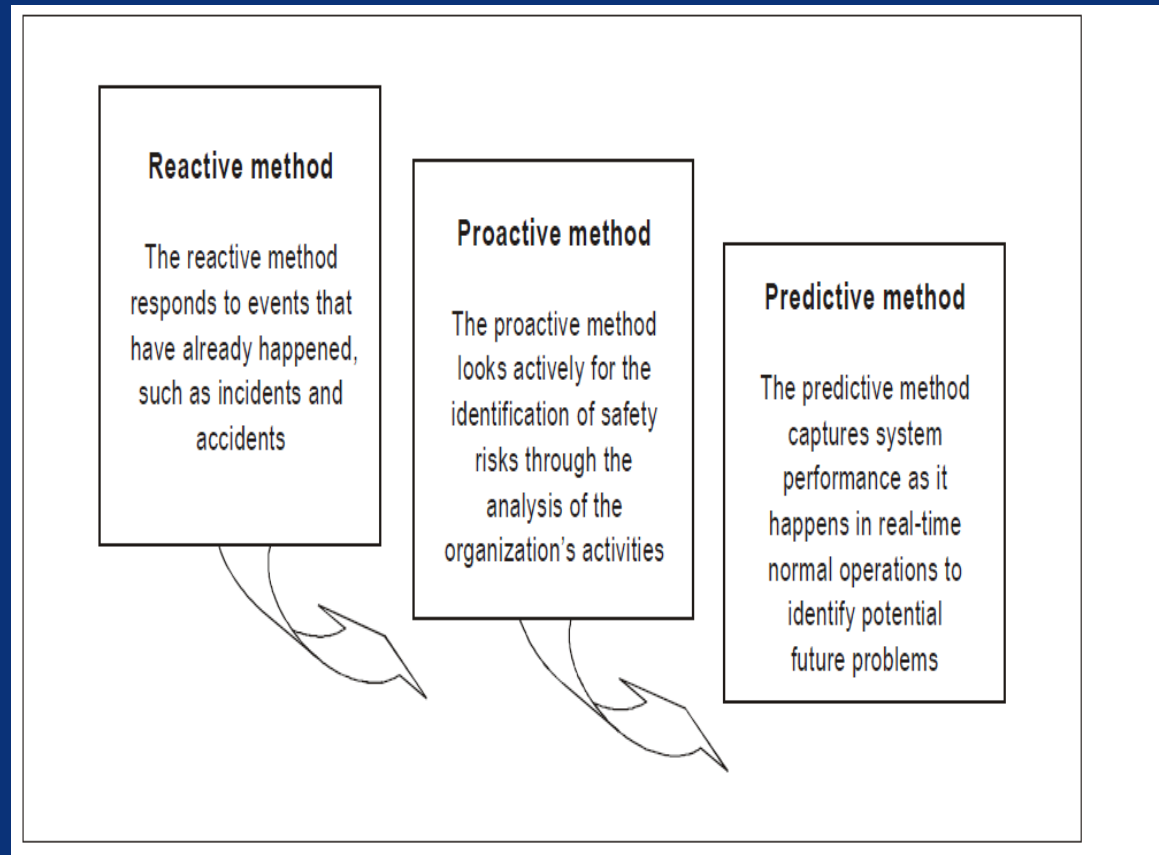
Reactive method

The reactive method responds to events that have already happened, such as incidents and accidents

Proactive method

The proactive method looks actively for the identification of safety risks through the analysis of the organization's activities

Predictive method

The predictive method captures system performance as it happens in real-time normal operations to identify potential future problems